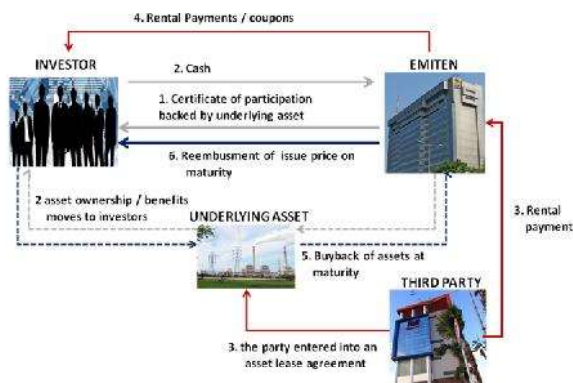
4. Rental Payments / coupons

INVESTOR

2. Cash

EMITEN

1. Certificate of participation backed by underlying asset

6. Reembusment of issue price on maturity

2 asset ownership / benefits moves to investors

UNDERLYING ASSET

3. Rental payment

5. Buyback of assets at maturity

THIRD PARTY

3. the party entered into an asset lease agreement